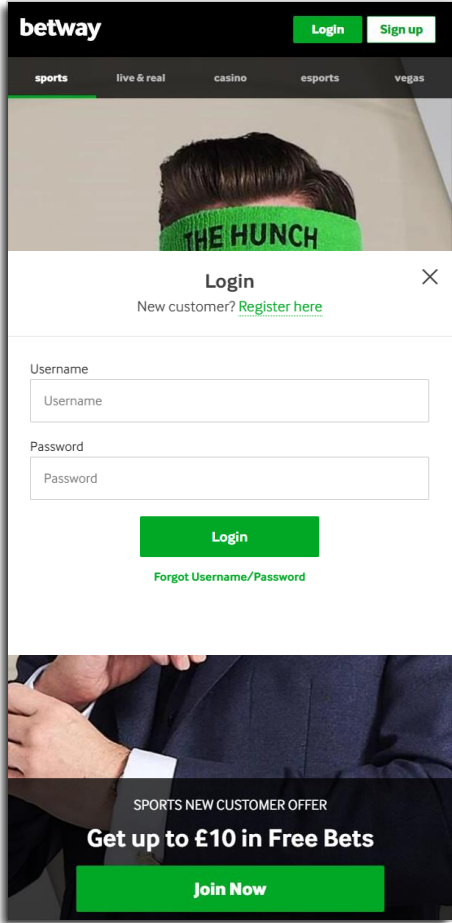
betway

Login
Sign up

sports
live & real
casino
esports
vegas

THE HUNCH

Login
New customer? Register here

Username
Username

Password
Password

Login

Forgot Username/Password

SPORTS NEW CUSTOMER OFFER
Get up to £10 in Free Bets

Join Now